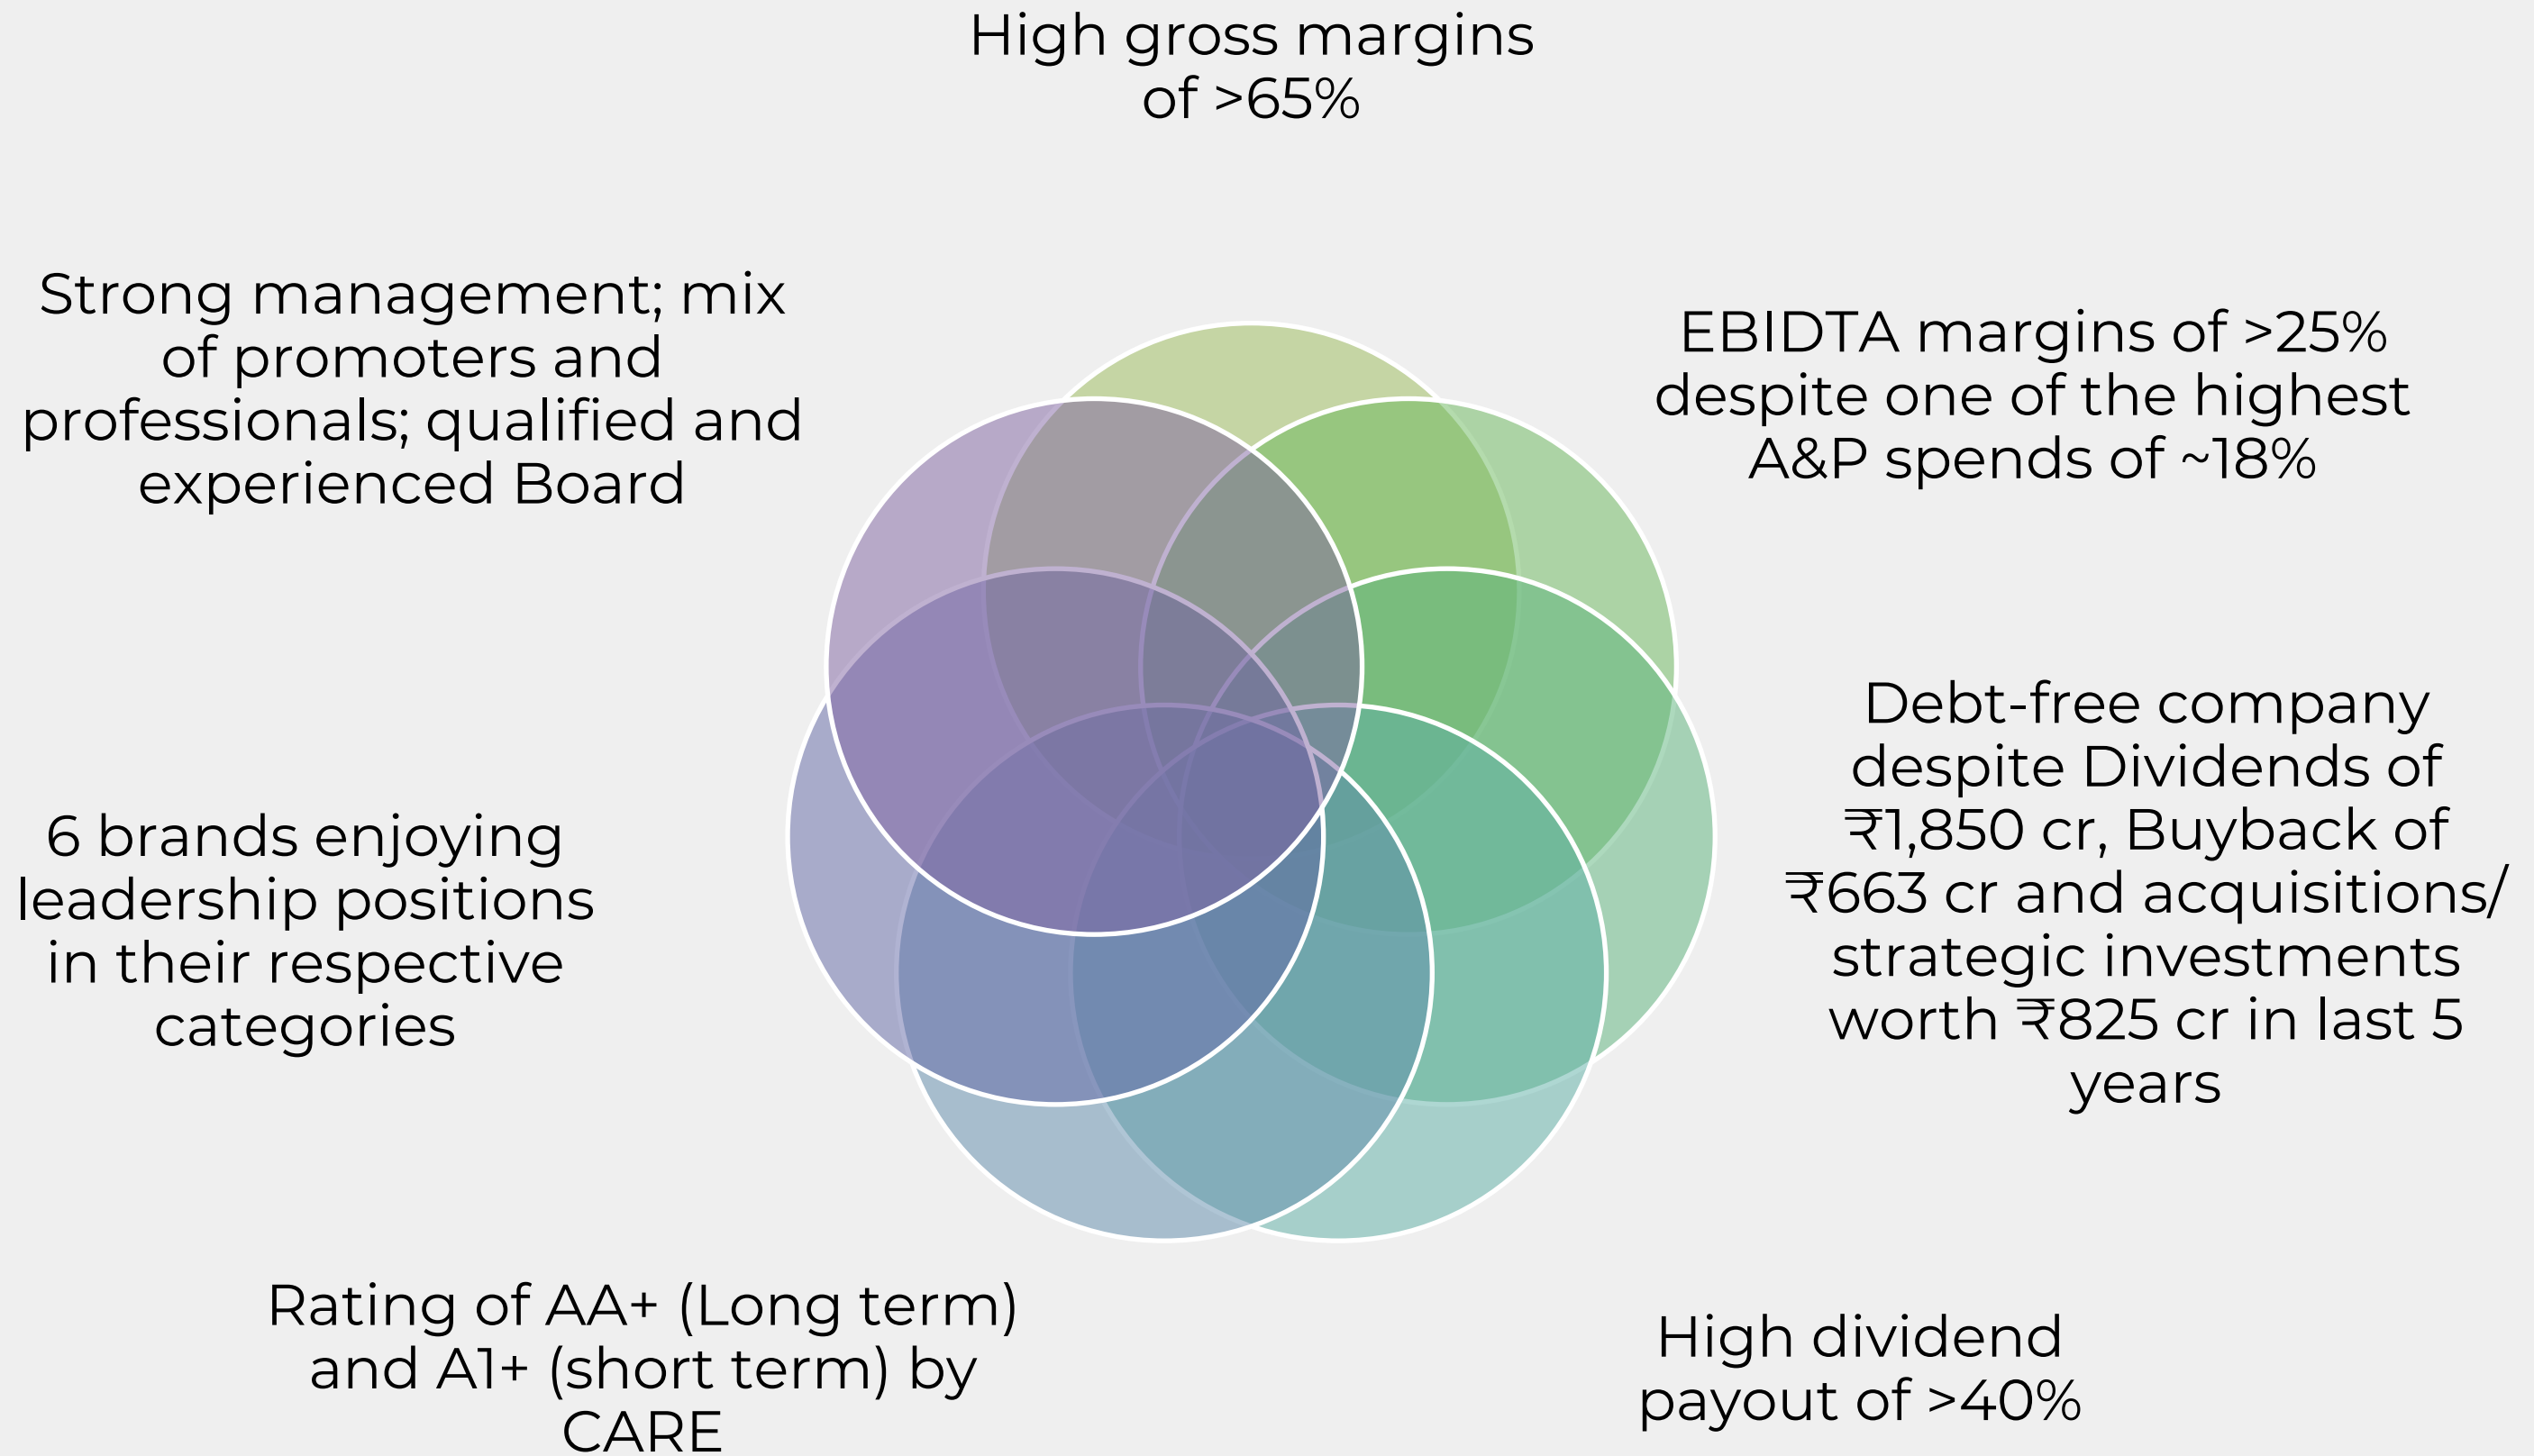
High gross margins of >65%

Strong management; mix of promoters and professionals; qualified and experienced Board

EBIDTA margins of >25% despite one of the highest A&P spends of ~18%

Debt-free company despite Dividends of ₹1,850 cr, Buyback of ₹663 cr and acquisitions/ strategic investments worth ₹825 cr in last 5 years

6 brands enjoying leadership positions in their respective categories

Rating of AA+ (Long term) and A1+ (short term) by CARE

High dividend payout of >40%